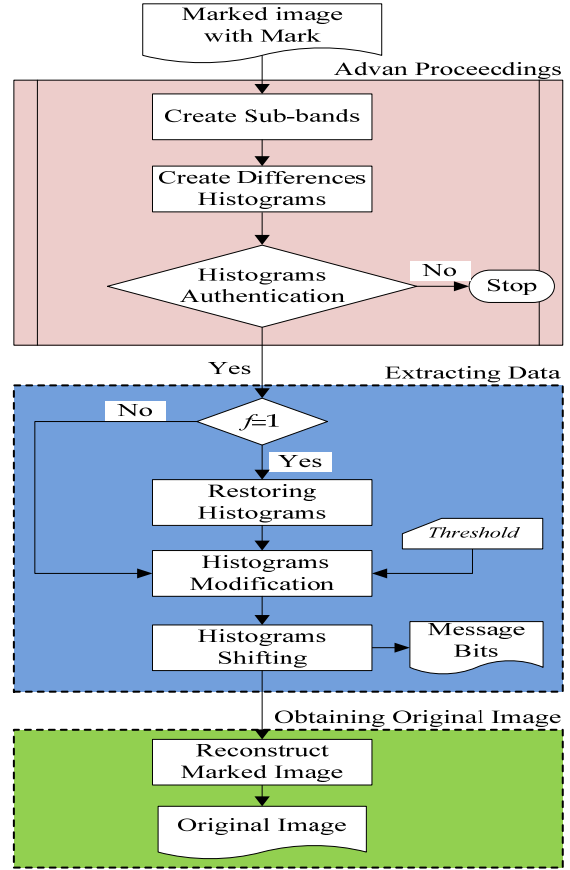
Marked image with Mark

Advan Proceecdings

Create Sub-bands

Create Differences Histograms

Histograms Authentication

No

Stop

Yes

Extracting Data

No

$f=1$

Yes

Restoring Histograms

Threshold

Histograms Modification

Histograms Shifting

Message Bits

Obtaining Original Image

Reconstruct Marked Image

Original Image